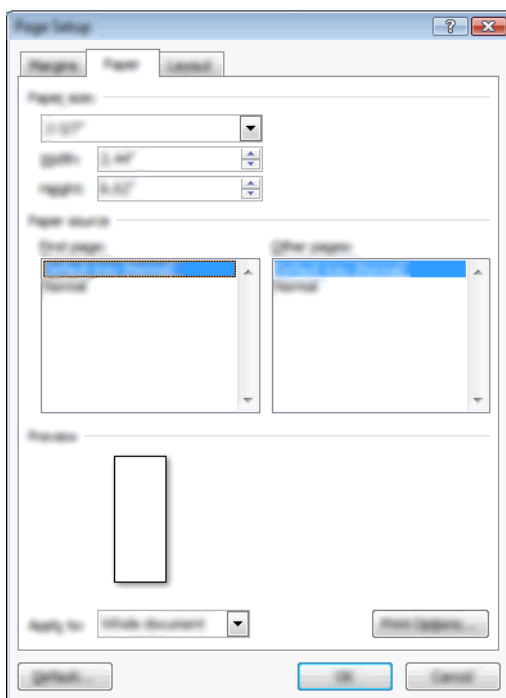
Page Setup

Margins | Paper | Layout

Paper size

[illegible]

Width: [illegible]

Height: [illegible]

Paper source

First page:

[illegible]
Normal

Other pages:

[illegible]
Normal

Preview

Apply to: Whole document

Print Options...

Default...

OK

Cancel